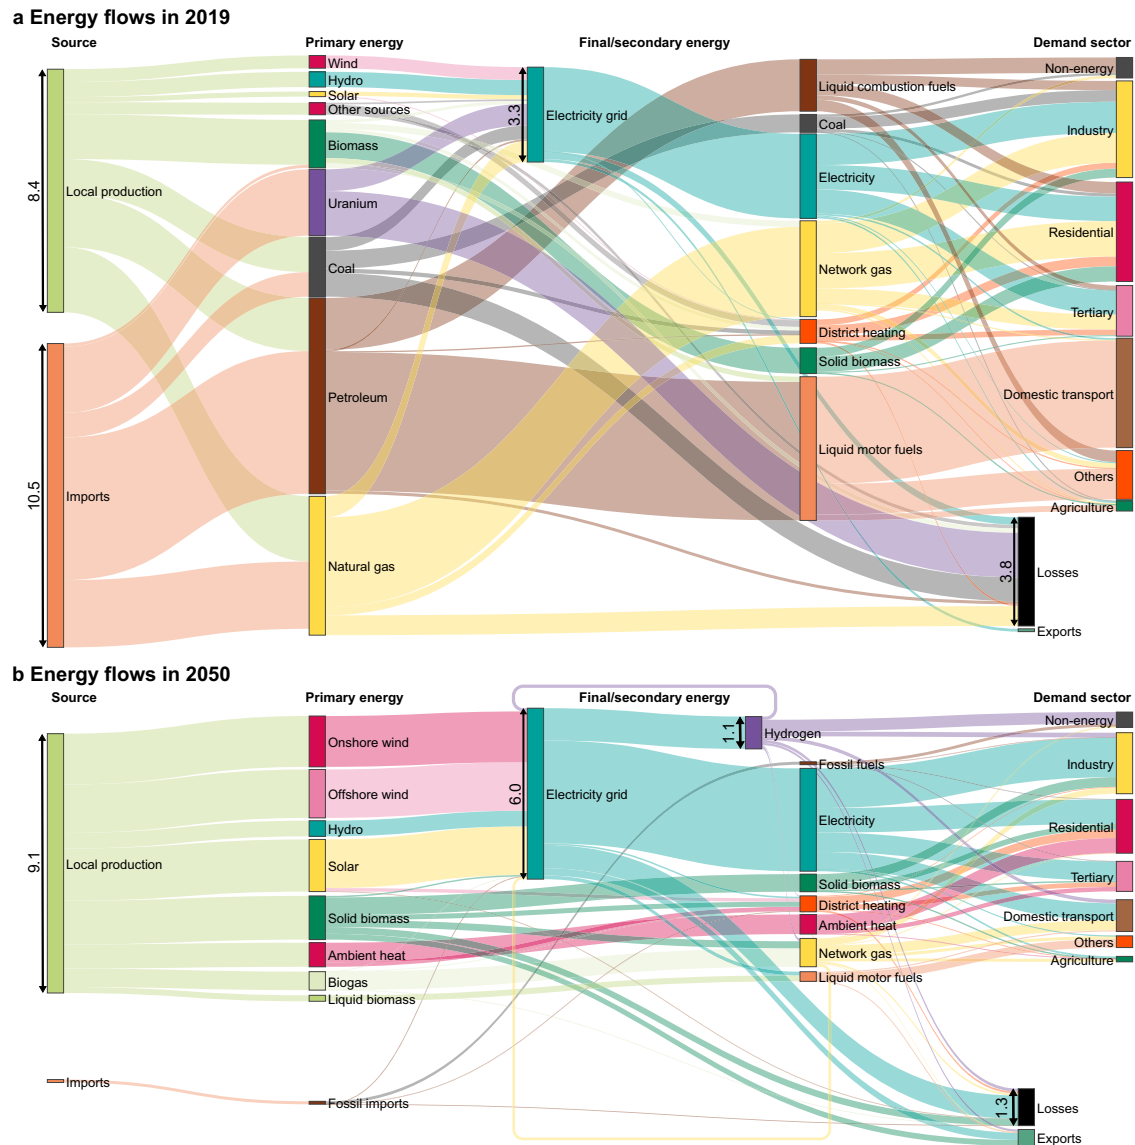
a Energy flows in 2019

Source

Primary energy

Final/secondary energy

Demand sector

8.4

Local production

10.5

Imports

Wind

Hydro

Solar

Other sources

Biomass

Uranium

Coal

Petroleum

Natural gas

3.3

Electricity grid

Liquid combustion fuels

Coal

Electricity

Network gas

District heating

Solid biomass

Liquid motor fuels

Non-energy

Industry

Residential

Tertiary

Domestic transport

Others

Agriculture

3.8

Losses

Exports

b Energy flows in 2050

Source

Primary energy

Final/secondary energy

Demand sector

9.1

Local production

Imports

Onshore wind

Offshore wind

Hydro

Solar

Solid biomass

Ambient heat

Biogas

Liquid biomass

Fossil imports

6.0

Electricity grid

1.1

Hydrogen

Fossil fuels

Electricity

Solid biomass

District heating

Ambient heat

Network gas

Liquid motor fuels

Non-energy

Industry

Residential

Tertiary

Domestic transport

Others

Agriculture

1.3

Losses

Exports